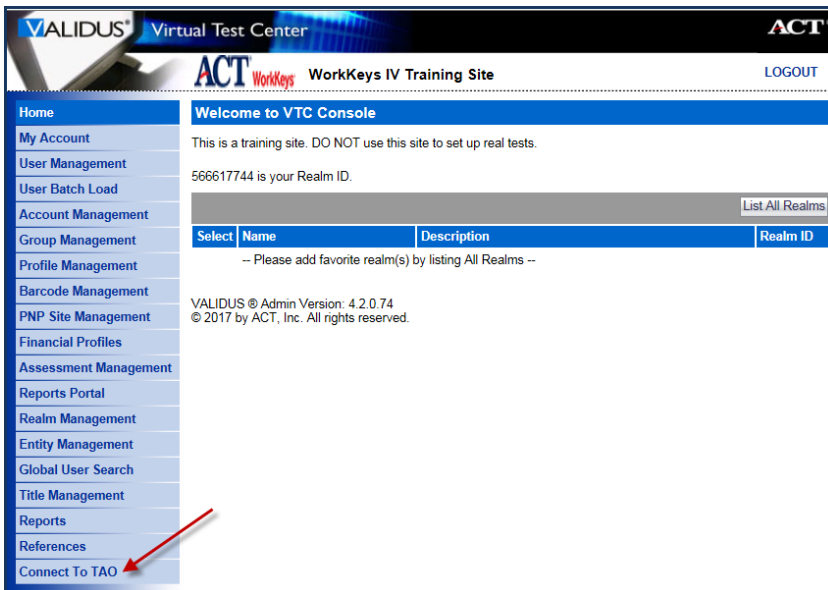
VALIDUS® Virtual Test Center

ACT

ACT WorkKeys WorkKeys IV Training Site

LOGOUT

Home
My Account
User Management
User Batch Load
Account Management
Group Management
Profile Management
Barcode Management
PNP Site Management
Financial Profiles
Assessment Management
Reports Portal
Realm Management
Entity Management
Global User Search
Title Management
Reports
References
Connect To TAO

Welcome to VTC Console

This is a training site. DO NOT use this site to set up real tests.

566617744 is your Realm ID.

List All Realms

| Select | Name | Description | Realm ID |
|---|---|---|---|
| -- Please add favorite realm(s) by listing All Realms -- | | | |

VALIDUS ® Admin Version: 4.2.0.74
© 2017 by ACT, Inc. All rights reserved.